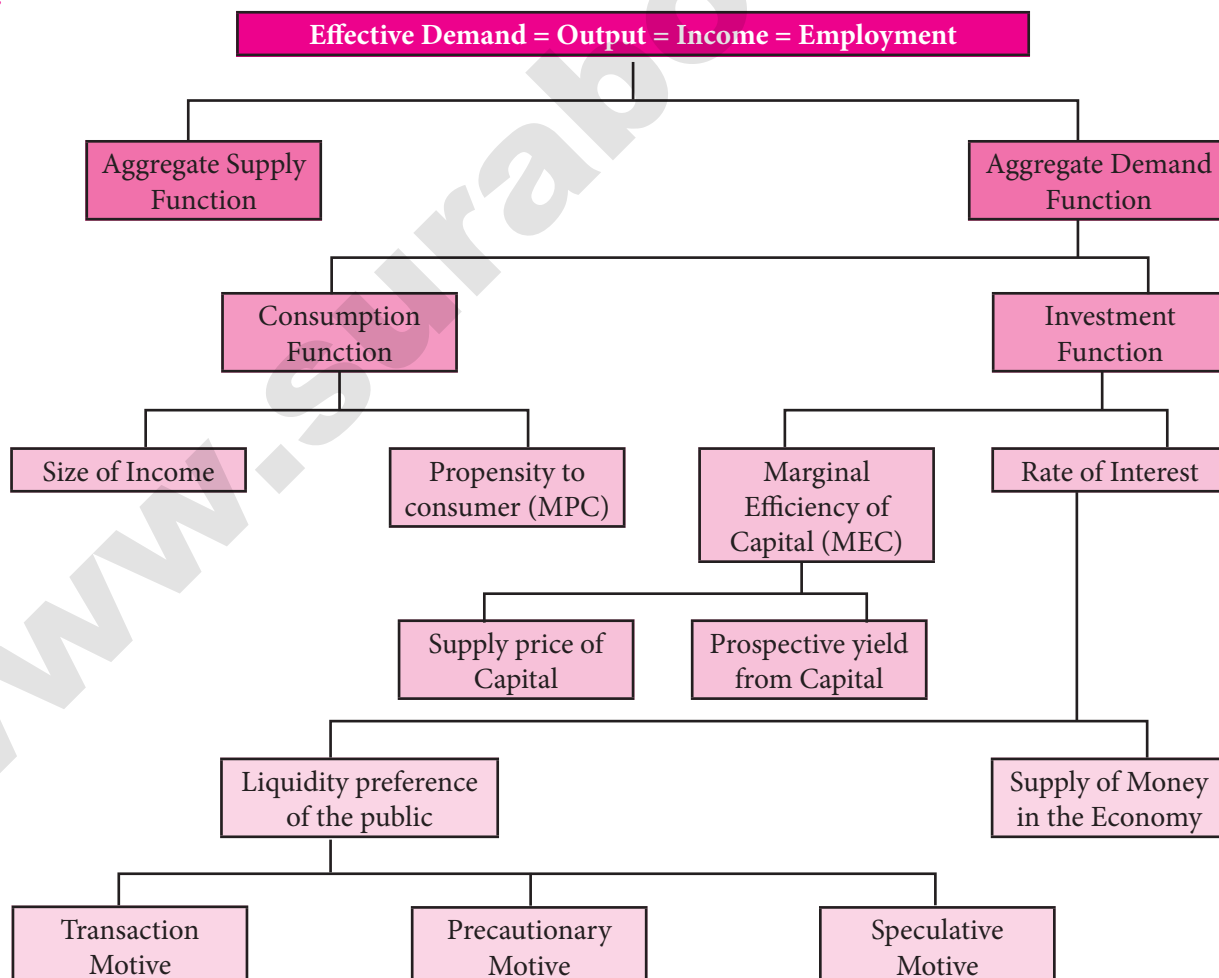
Effective Demand = Output = Income = Employment

Aggregate Supply Function

Aggregate Demand Function

Consumption Function

Investment Function

Size of Income

Propensity to consumer (MPC)

Marginal Efficiency of Capital (MEC)

Rate of Interest

Supply price of Capital

Prospective yield from Capital

Liquidity preference of the public

Supply of Money in the Economy

Transaction Motive

Precautionary Motive

Speculative Motive

www.surabooks.com